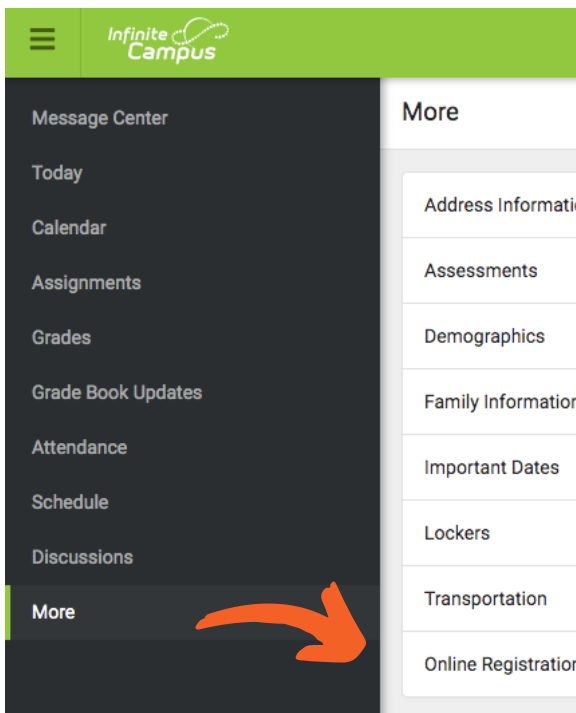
Infinite Campus

Message Center
Today
Calendar
Assignments
Grades
Grade Book Updates
Attendance
Schedule
Discussions
More

More

Address Informati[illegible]
Assessments
Demographics
Family Informatio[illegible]
Important Dates
Lockers
Transportation
Online Registratio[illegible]